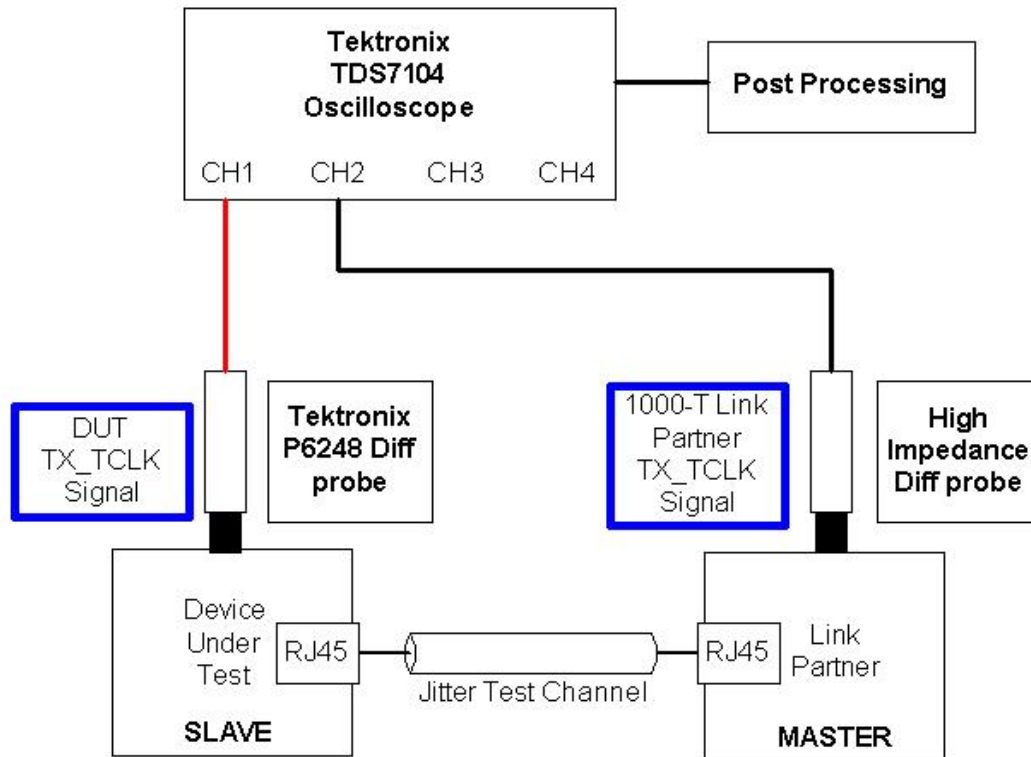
Tektronix
TDS7104
Oscilloscope

CH1 CH2 CH3 CH4

Post Processing

DUT
TX_TCLK
Signal

Tektronix
P6248 Diff
probe

1000-T Link
Partner
TX_TCLK
Signal

High
Impedance
Diff probe

Device
Under
Test

RJ45

SLAVE

Jitter Test Channel

RJ45

Link
Partner

MASTER